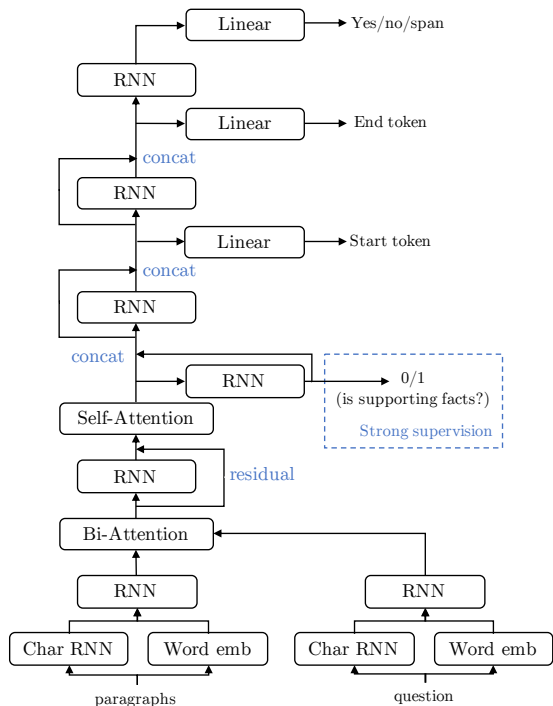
Linear
Yes/no/span
RNN
Linear
End token
concat
RNN
Linear
Start token
concat
RNN
concat
RNN
0/1
(is supporting facts?)
Strong supervision
Self-Attention
RNN
residual
Bi-Attention
RNN
RNN
Char RNN
Word emb
Char RNN
Word emb
paragraphs
question